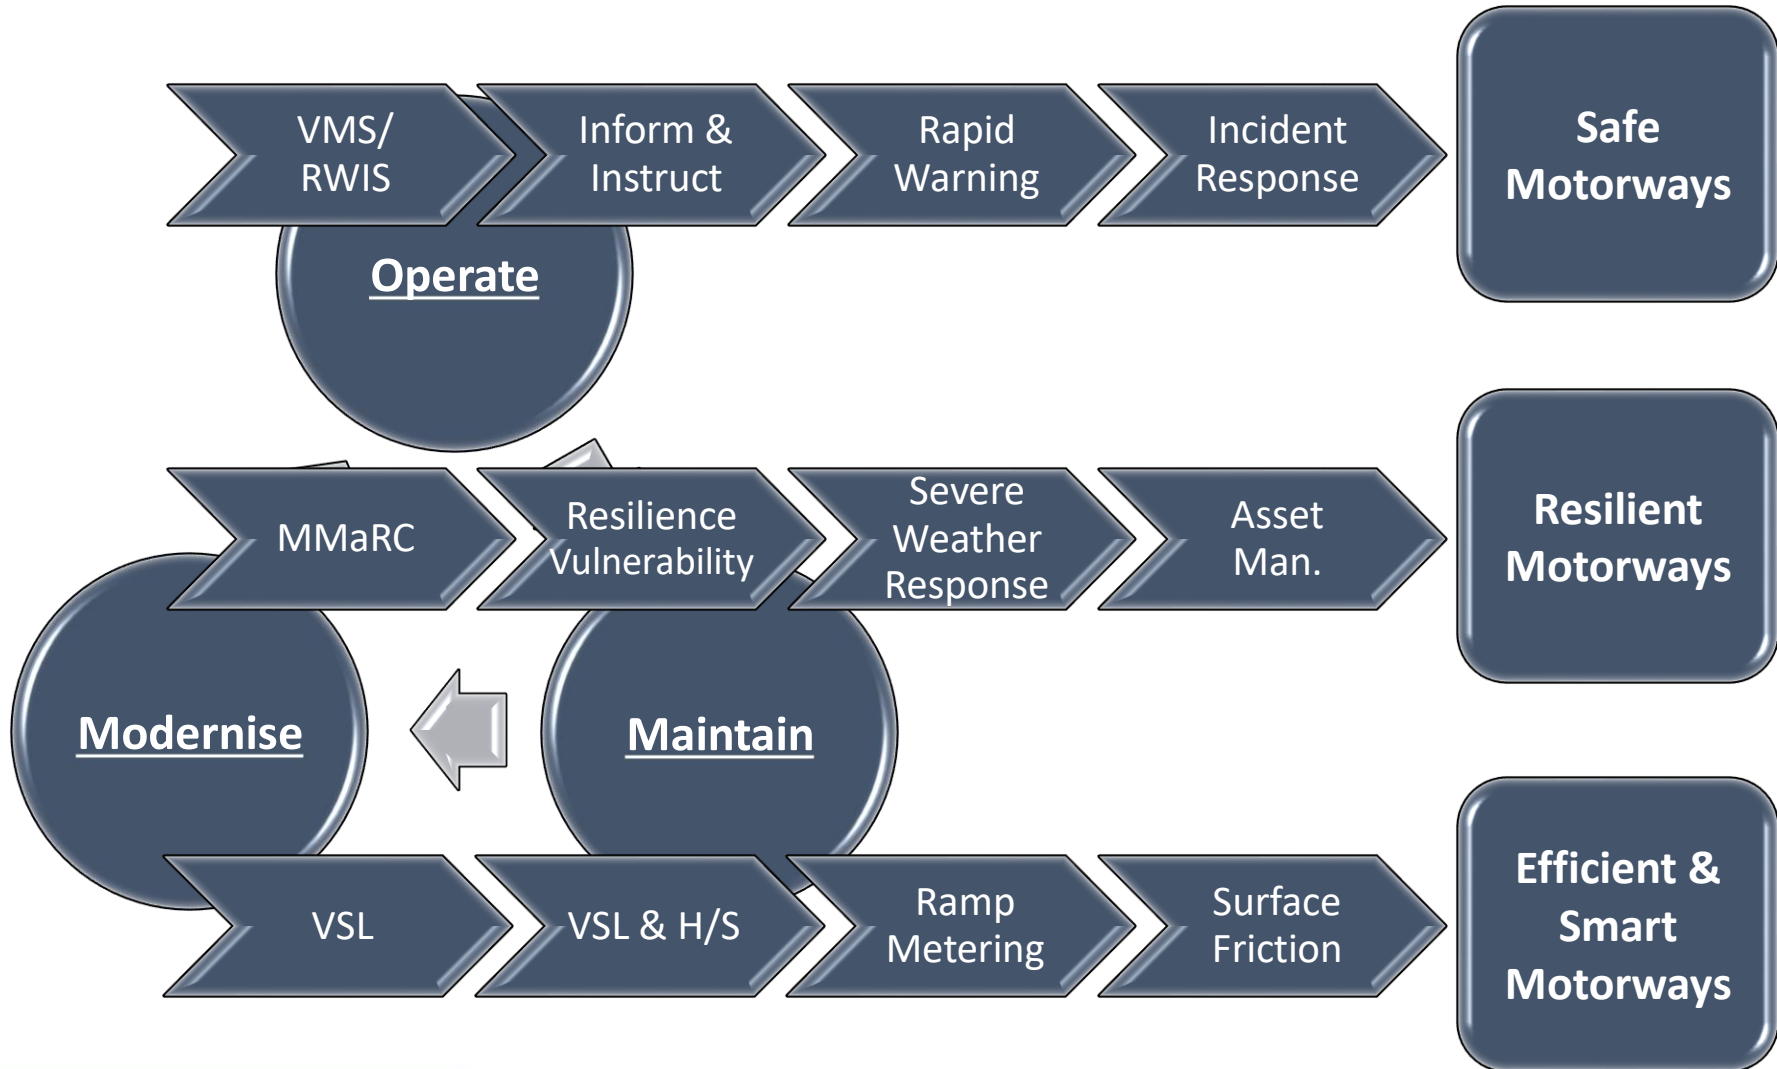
VMS/ RWIS

Inform & Instruct

Rapid Warning

Incident Response

Safe Motorways

Operate

MMaRC

Resilience Vulnerability

Severe Weather Response

Asset Man.

Resilient Motorways

Modernise

Maintain

VSL

VSL & H/S

Ramp Metering

Surface Friction

Efficient & Smart Motorways